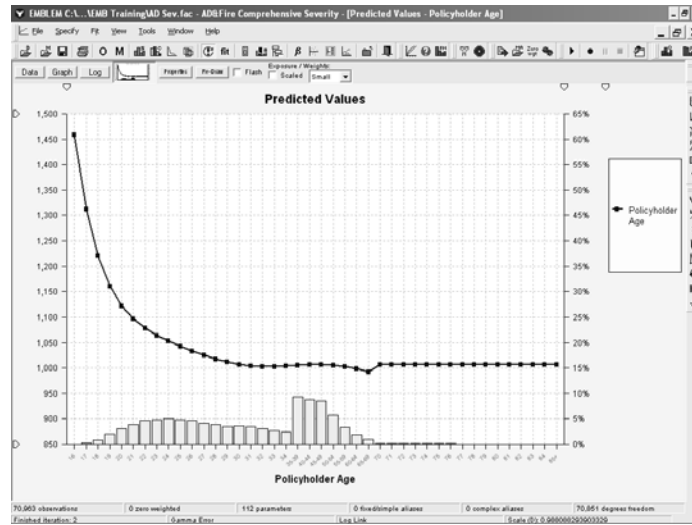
EMBLEM C:\...\EMB Training\AD Sev.fac - AD&Fire Comprehensive Severity - [Predicted Values - Policyholder Age]

File Specify Fit View Tools Window Help

Data Graph Log Properties Pre-Scale Flash Exposure / Weights: Scaled Small

Predicted Values

1,500
1,450
1,400
1,350
1,300
1,250
1,200
1,150
1,100
1,050
1,000
950
900
850

65%
60%
55%
50%
45%
40%
35%
30%
25%
20%
15%
10%
5%
0%

Policyholder Age

Policyholder Age

70,963 observations | 0 zero weighted | 112 parameters | 0 fixed/simple aliases | 0 complex aliases | 70,851 degrees freedom

Finished iteration: 2 | Gamma Error | Log Link | Scale (D): 0.988000293903329